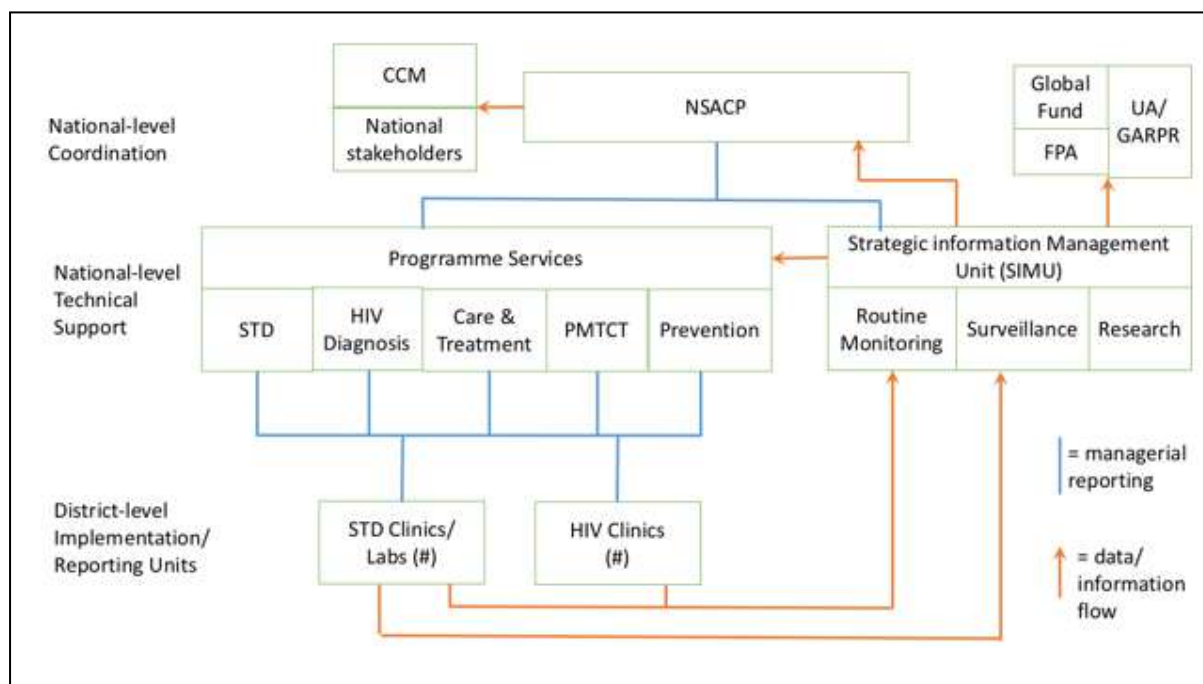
National-level Coordination

CCM

National stakeholders

NSACP

Global Fund

FPA

UA/ GARPR

National-level Technical Support

Programme Services

STD

HIV Diagnosis

Care & Treatment

PMTCT

Prevention

Strategic information Management Unit (SIMU)

Routine Monitoring

Surveillance

Research

District-level Implementation/ Reporting Units

STD Clinics/ Labs (#)

HIV Clinics (#)

= managerial reporting

= data/ information flow